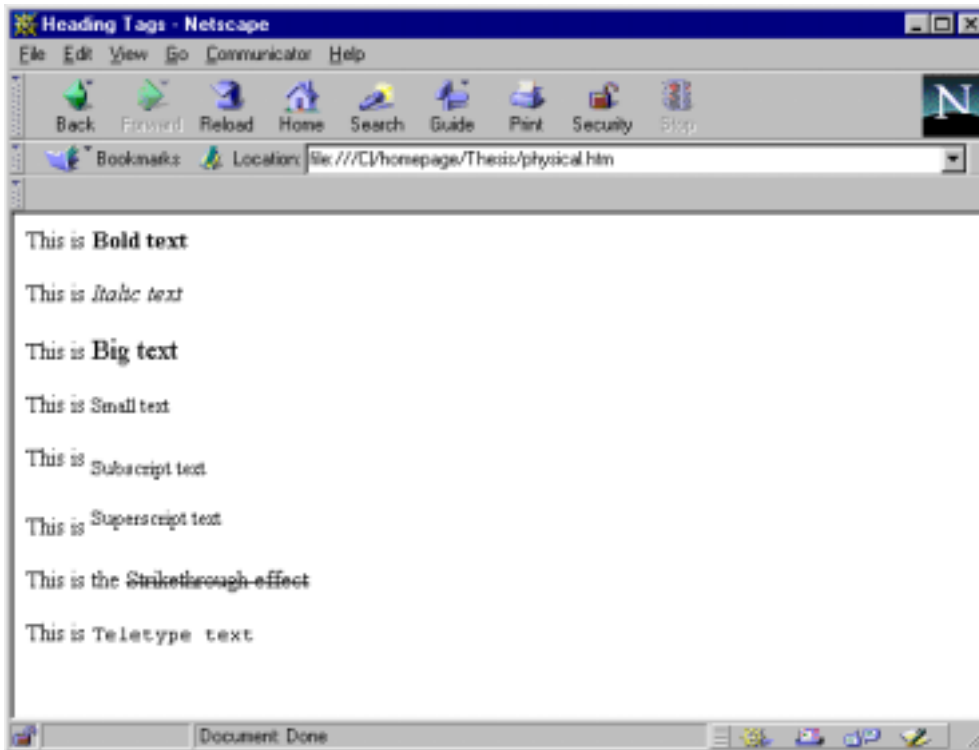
Heading Tags - Netscape

File Edit View Go Communicator Help

Back Forward Reload Home Search Guide Print Security Stop

N

Bookmarks Location: file:///C|/homepage/Thesis/physical.htm

This is **Bold text**

This is *Italic text*

This is Big text

This is Small text

This is $_{\text{Subscript text}}$

This is $^{\text{Superscript text}}$

This is the ~~Strikethrough effect~~

This is `Teletype text`

Document: Done